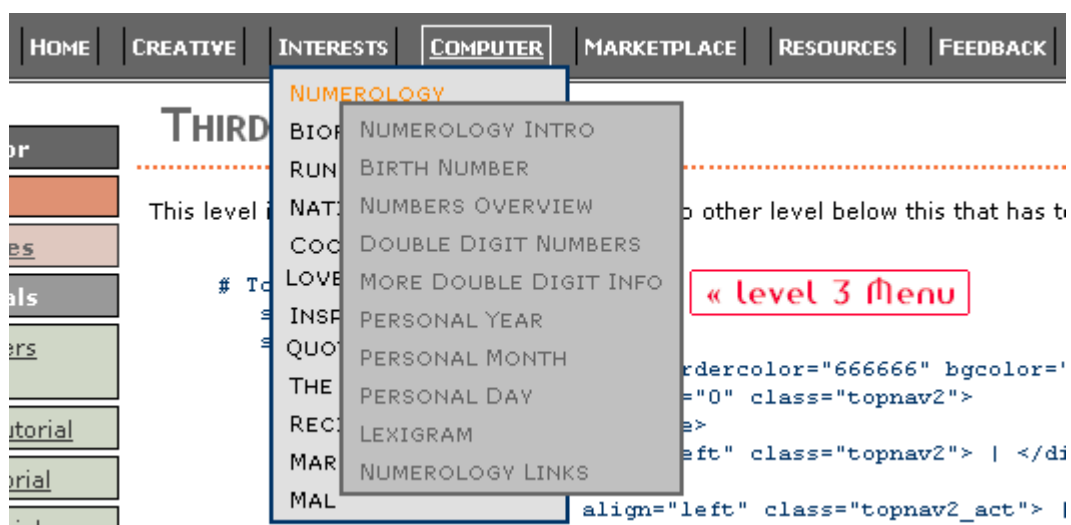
Home | Creative | Interests | Computer | Marketplace | Resources | Feedback

Numerology
Biof
Run
Nati
Coo
Love
Insp
Quot
The
Reci
Mar
Mal

Numerology Intro
Birth Number
Numbers Overview
Double Digit Numbers
More Double Digit Info
Personal Year
Personal Month
Personal Day
Lexigram
Numerology Links

Third

or
es
als
ers
utorial
orial

This level i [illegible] o other level below this that has t

# To
s
s

« level 3 Menu

rdercolor="666666" bgcolor="
="0" class="topnav2">
e>
eft" class="topnav2"> | </di
align="left" class="topnav2_act"> |